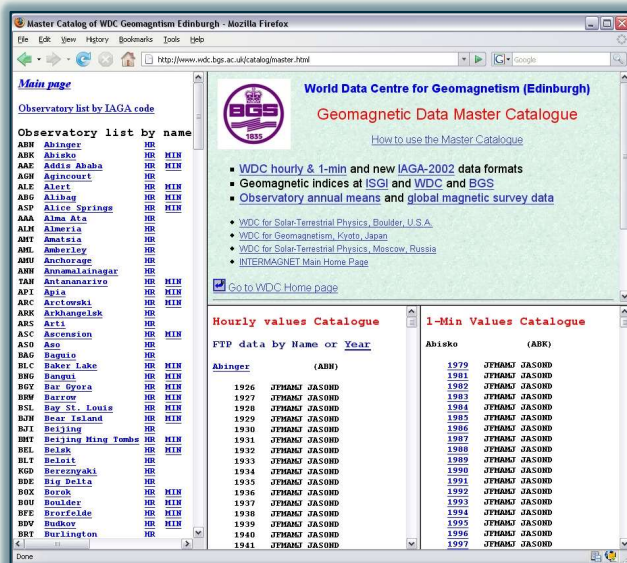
Master Catalog of WDC Geomagntism Edinburgh - Mozilla Firefox

File Edit View History Bookmarks Tools Help

http://www.wdc.bgs.ac.uk/catalog/master.html

Google

Main page

Observatory list by IAGA code

Observatory list by name

| | | | |
|---|---|---|---|
| ABN | Abinger | HR | |
| ABK | Abisko | HR | MIN |
| AAE | Addis Ababa | HR | MIN |
| AGN | Agincourt | HR | |
| ALE | Alert | HR | MIN |
| ABG | Alibag | HR | MIN |
| ASP | Alice Springs | HR | MIN |
| AAA | Alma Ata | HR | |
| ALM | Almeria | HR | |
| AMT | Amatsia | HR | |
| AML | Amberley | HR | |
| AMU | Anchorage | HR | |
| ANN | Annamalainagar | HR | |
| TAN | Antananarivo | HR | MIN |
| API | Apia | HR | MIN |
| ARC | Arctowski | HR | MIN |
| ARK | Arkhangelsk | HR | |
| ARS | Arti | HR | |
| ASC | Ascension | HR | MIN |
| ASO | Aso | HR | |
| BAG | Baguio | HR | |
| BLC | Baker Lake | HR | MIN |
| BNG | Bangui | HR | MIN |
| BGY | Bar Gyora | HR | MIN |
| BRW | Barrow | HR | MIN |
| BSL | Bay St. Louis | HR | MIN |
| BJN | Bear Island | HR | MIN |
| BJI | Beijing | HR | |
| BMT | Beijing Ming Tombs | HR | MIN |
| BEL | Belsk | HR | MIN |
| BLT | Beloit | HR | |
| KGD | Bereznyaki | HR | |
| BDE | Big Delta | HR | |
| BOX | Borok | HR | MIN |
| BOU | Boulder | HR | MIN |
| BFE | Brorfelde | HR | MIN |
| BDV | Budkov | HR | MIN |
| BRT | Burlington | HR | |

BGS 1835

World Data Centre for Geomagnetism (Edinburgh)

Geomagnetic Data Master Catalogue

How to use the Master Catalogue

WDC hourly & 1-min and new IAGA-2002 data formats

Geomagnetic indices at ISGI and WDC and BGS

Observatory annual means and global magnetic survey data

WDC for Solar-Terrestrial Physics, Boulder, U.S.A.

WDC for Geomagnetism, Kyoto, Japan

WDC for Solar-Terrestrial Physics, Moscow, Russia

INTERMAGNET Main Home Page

Go to WDC Home page

Hourly values Catalogue

FTP data by Name or Year

Abinger (ABN)

1926 JFMAMJ JASOND
1927 JFMAMJ JASOND
1928 JFMAMJ JASOND
1929 JFMAMJ JASOND
1930 JFMAMJ JASOND
1931 JFMAMJ JASOND
1932 JFMAMJ JASOND
1933 JFMAMJ JASOND
1934 JFMAMJ JASOND
1935 JFMAMJ JASOND
1936 JFMAMJ JASOND
1937 JFMAMJ JASOND
1938 JFMAMJ JASOND
1939 JFMAMJ JASOND
1940 JFMAMJ JASOND
1941 JFMAMJ JASOND

1-Min Values Catalogue

Abisko (ABK)

1979 JFMAMJ JASOND
1981 JFMAMJ JASOND
1982 JFMAMJ JASOND
1983 JFMAMJ JASOND
1984 JFMAMJ JASOND
1985 JFMAMJ JASOND
1986 JFMAMJ JASOND
1987 JFMAMJ JASOND
1988 JFMAMJ JASOND
1989 JFMAMJ JASOND
1990 JFMAMJ JASOND
1991 JFMAMJ JASOND
1992 JFMAMJ JASOND
1993 JFMAMJ JASOND
1994 JFMAMJ JASOND
1995 JFMAMJ JASOND
1996 JFMAMJ JASOND
1997 JFMAMJ JASOND

Done